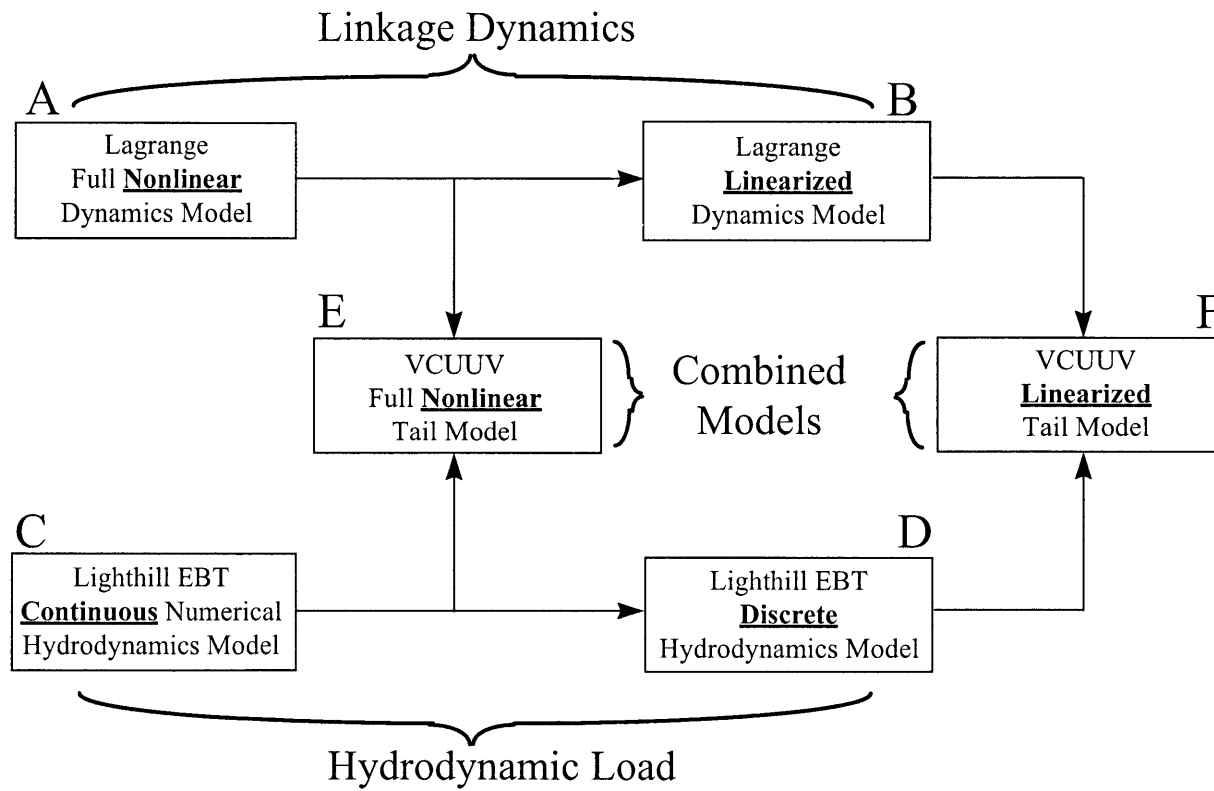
Linkage Dynamics

A

Lagrange
Full Nonlinear
Dynamics Model

B

Lagrange
Linearized
Dynamics Model

E

VCUUV
Full Nonlinear
Tail Model

Combined Models

F

VCUUV
Linearized
Tail Model

C

Lighthill EBT
Continuous Numerical
Hydrodynamics Model

D

Lighthill EBT
Discrete
Hydrodynamics Model

Hydrodynamic Load